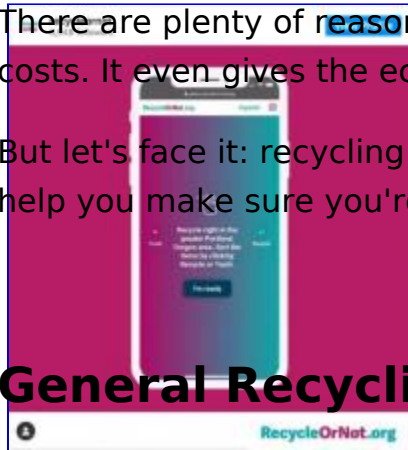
There are plenty of reaso
costs. It even gives the ec

But let's face it: recycling
help you make sure you're

RecycleOrNot.org

Recycle right in the greater Portland Oregon area. Sort the items by clicking Recycle or Trash

I'm ready

General Recycli

RecycleOrNot.org